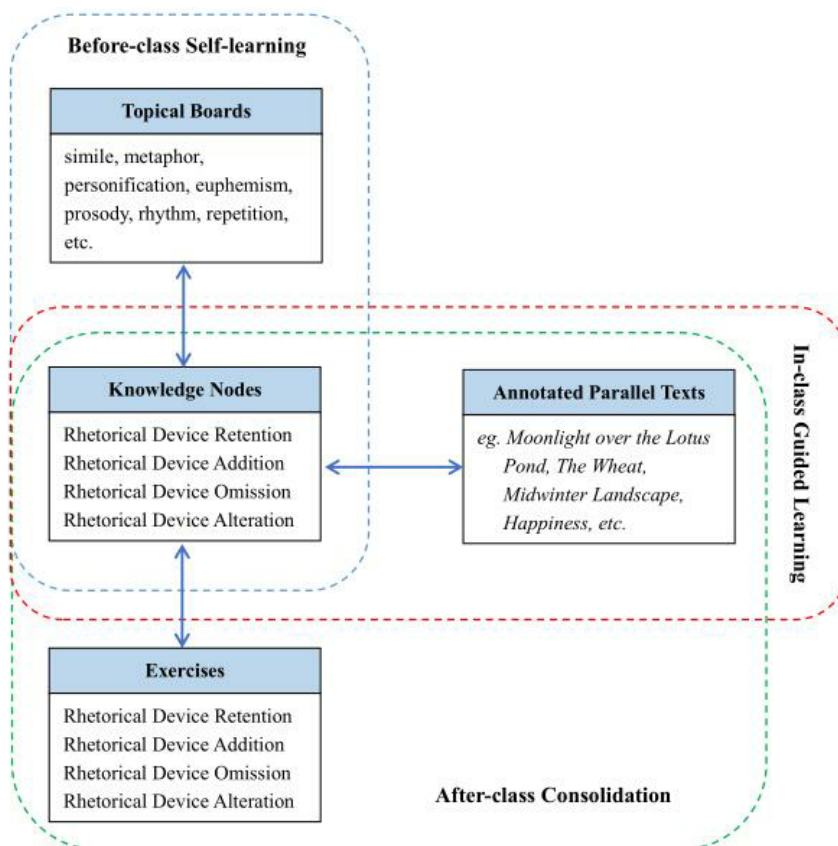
Before-class Self-learning

Topical Boards

simile, metaphor, personification, euphemism, prosody, rhythm, repetition, etc.

In-class Guided Learning

Knowledge Nodes

Rhetorical Device Retention
Rhetorical Device Addition
Rhetorical Device Omission
Rhetorical Device Alteration

Annotated Parallel Texts

eg. Moonlight over the Lotus Pond, The Wheat, Midwinter Landscape, Happiness, etc.

Exercises

Rhetorical Device Retention
Rhetorical Device Addition
Rhetorical Device Omission
Rhetorical Device Alteration

After-class Consolidation